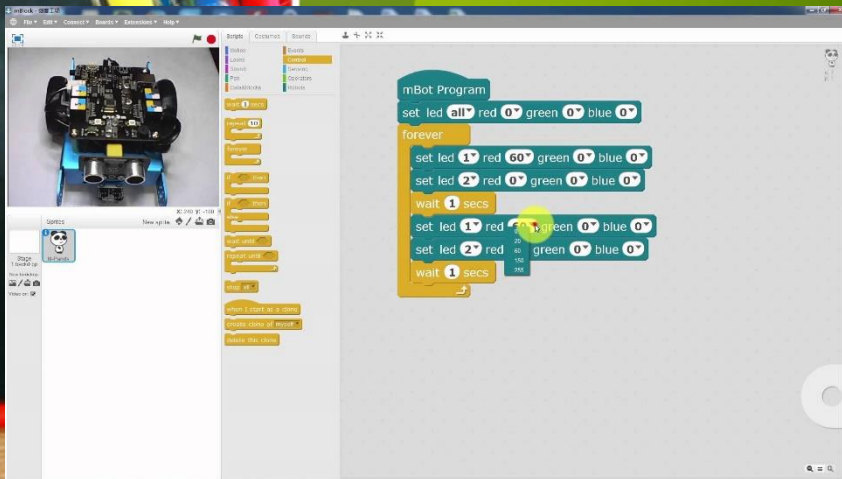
mBlock

File Edit Connect Boards Extensions Help

Scripts Costumes Sounds

Motion
Looks
Sound
Pen
Data&Blocks
Events
Control
Sensing
Operators
Robots

wait 1 secs

repeat 10

forever

if then

if then else

wait until

repeat until

stop all

when I start as a clone

create clone of myself

delete this clone

Sprites

New sprite:

Stage

mPanda

Video on

mBot Program

set led all red 0 green 0 blue 0

forever

set led 1 red 60 green 0 blue 0

set led 2 red 0 green 0 blue 0

wait 1 secs

set led 1 red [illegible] green 0 blue 0

set led 2 red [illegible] green 0 blue 0

wait 1 secs

20
60
150
255